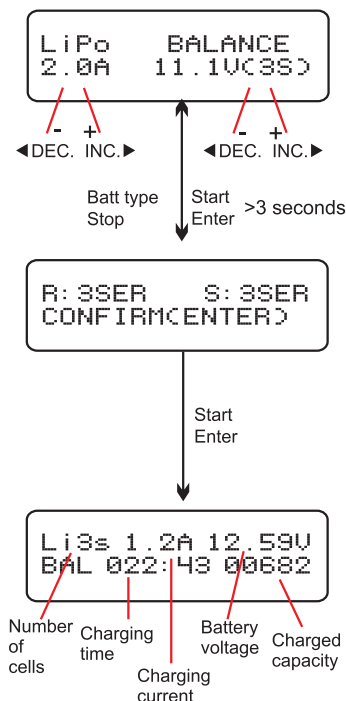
LiPo BALANCE
2.0A 11.1V(3S)

-
◀DEC.

+
INC.▶

-
◀DEC.

+
INC.▶

Batt type
Stop

Start
Enter

>3 seconds

R:3SER S:3SER
CONFIRM(ENTER)

Start
Enter

Li3s 1.2A 12.59V
BAL 022:43 00682

Number of cells

Charging time

Charging current

Battery voltage

Charged capacity